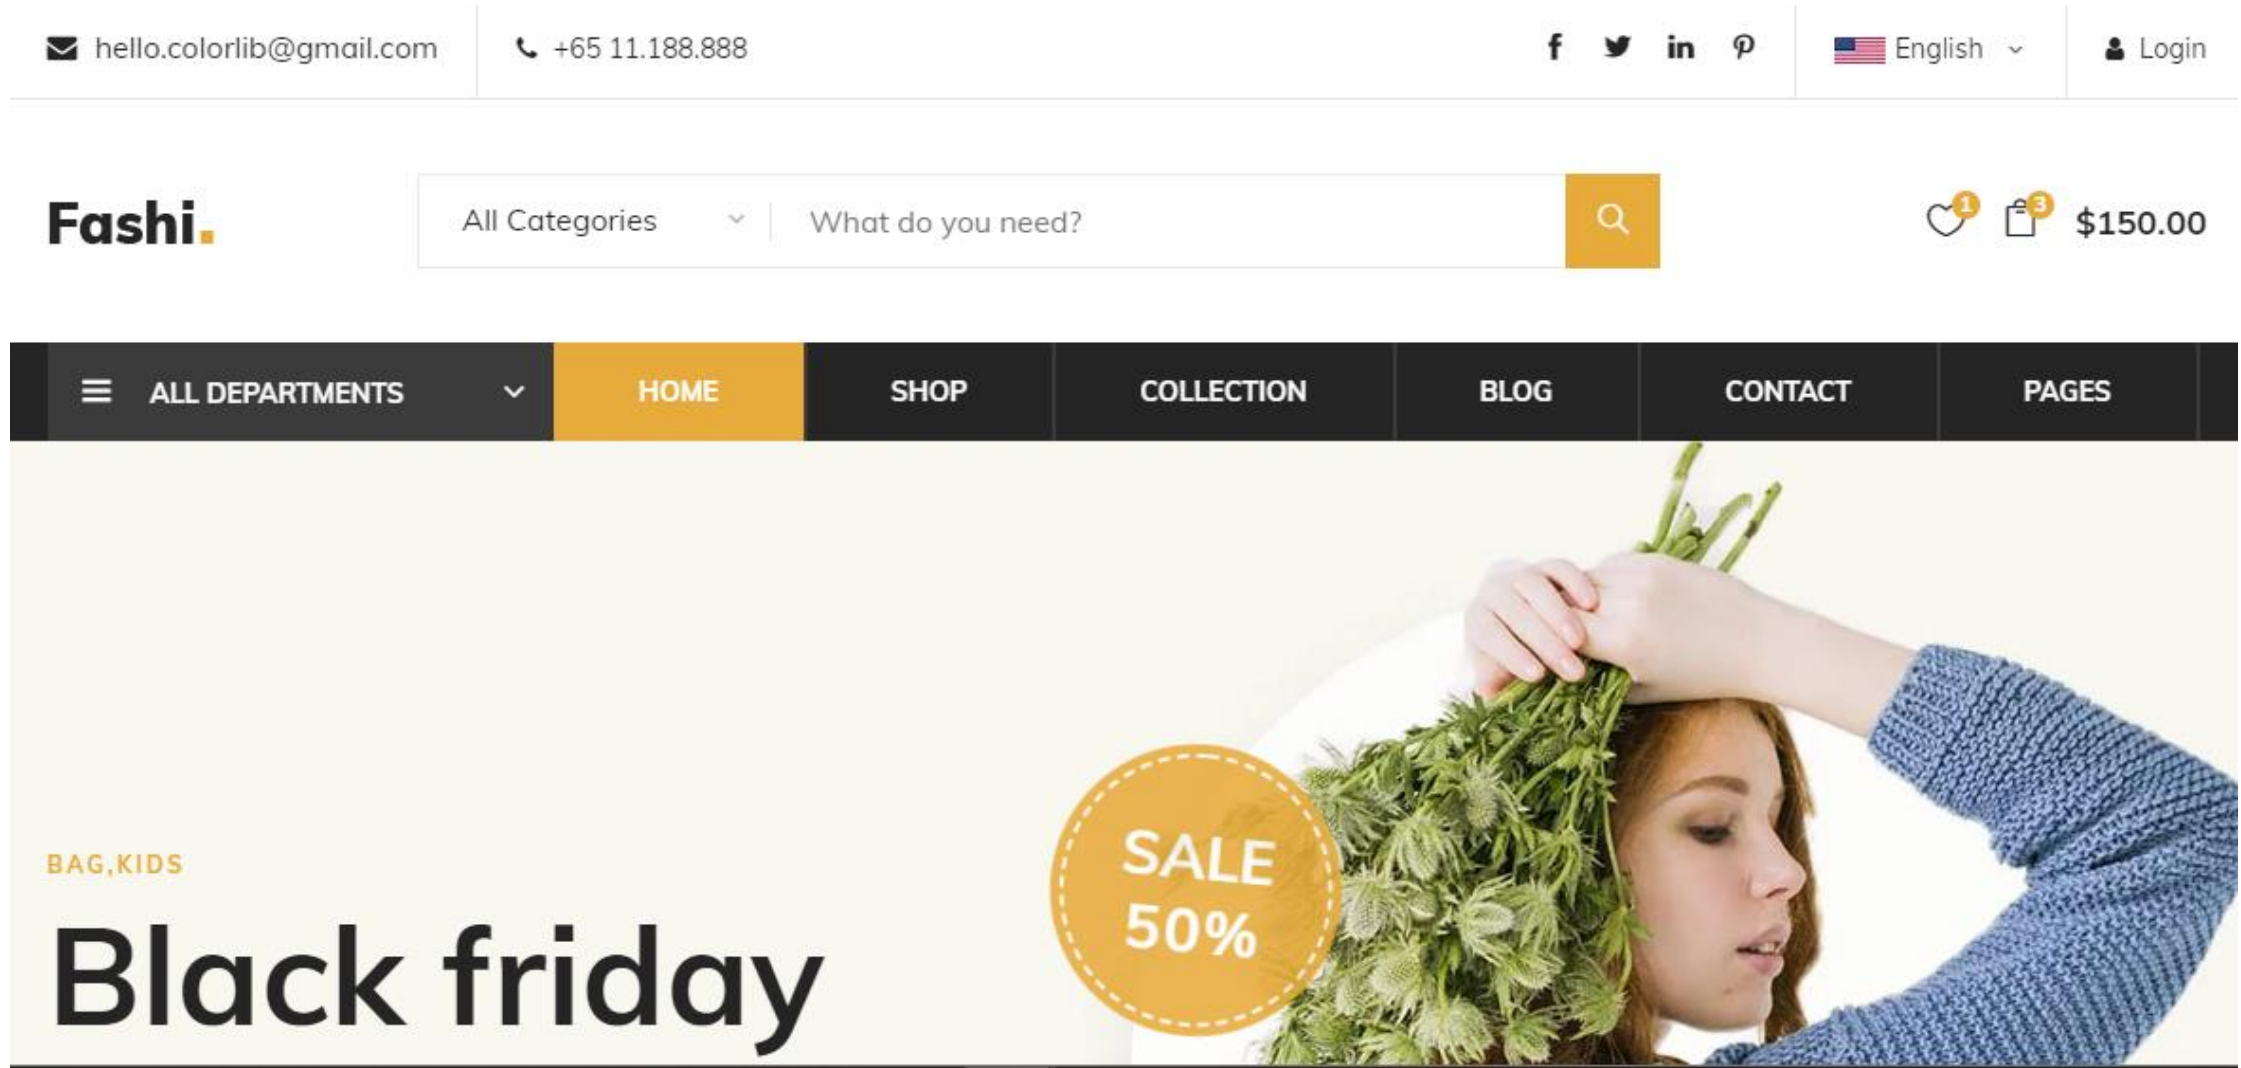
hello.colorlib@gmail.com

+65 11.188.888

f in

English

Login

Fashi.

All Categories

What do you need?

1

3

$150.00

ALL DEPARTMENTS

HOME

SHOP

COLLECTION

BLOG

CONTACT

PAGES

SALE 50%

BAG,KIDS

Black friday